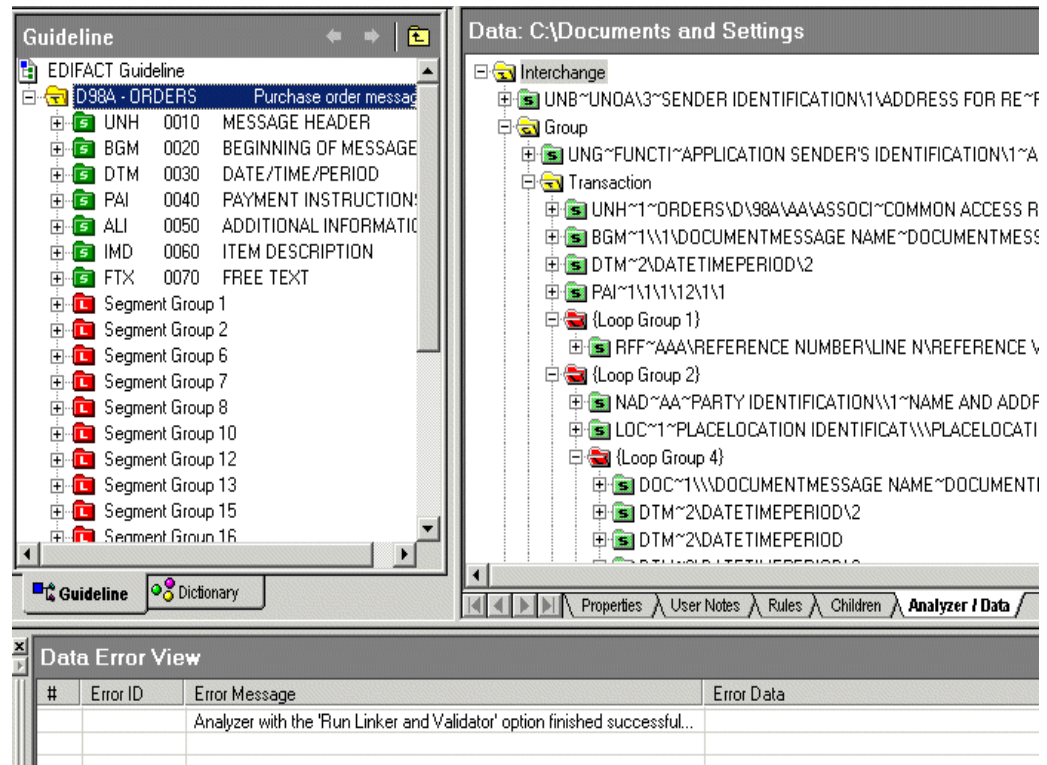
Guideline

EDIFACT Guideline
D98A - ORDERS Purchase order messag
UNH 0010 MESSAGE HEADER
BGM 0020 BEGINNING OF MESSAGE
DTM 0030 DATE/TIME/PERIOD
PAI 0040 PAYMENT INSTRUCTIONS
ALI 0050 ADDITIONAL INFORMATIC
IMD 0060 ITEM DESCRIPTION
FTX 0070 FREE TEXT
Segment Group 1
Segment Group 2
Segment Group 6
Segment Group 7
Segment Group 8
Segment Group 10
Segment Group 12
Segment Group 13
Segment Group 15
Segment Group 16

Guideline
Dictionary

Data: C:\Documents and Settings

Interchange
UNB~UNOA\3~SENDER IDENTIFICATION\1\ADDRESS FOR RE~F
Group
UNG~FUNCTI~APPLICATION SENDER'S IDENTIFICATION\1~A
Transaction
UNH~1~ORDERS\D\98A\AA\ASSOCI~COMMON ACCESS R
BGM~1\\1\DOCUMENTMESSAGE NAME~DOCUMENTMESS
DTM~2\DATETIMEPERIOD\2
PAI~1\1\1\12\1\1
{Loop Group 1}
RFF~AAA\REFERENCE NUMBER\LINE N\REFERENCE V
{Loop Group 2}
NAD~AA~PARTY IDENTIFICATION\\1~NAME AND ADDR
LOC~1~PLACELOCATION IDENTIFICAT\\\PLACELOCATI
{Loop Group 4}
DOC~1\\\DOCUMENTMESSAGE NAME~DOCUMENT
DTM~2\DATETIMEPERIOD\2
DTM~2\DATETIMEPERIOD
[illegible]

Properties User Notes Rules Children Analyzer / Data

Data Error View

| # | Error ID | Error Message | Error Data |
|---|---|---|---|
| | | Analyzer with the 'Run Linker and Validator' option finished successful... | |